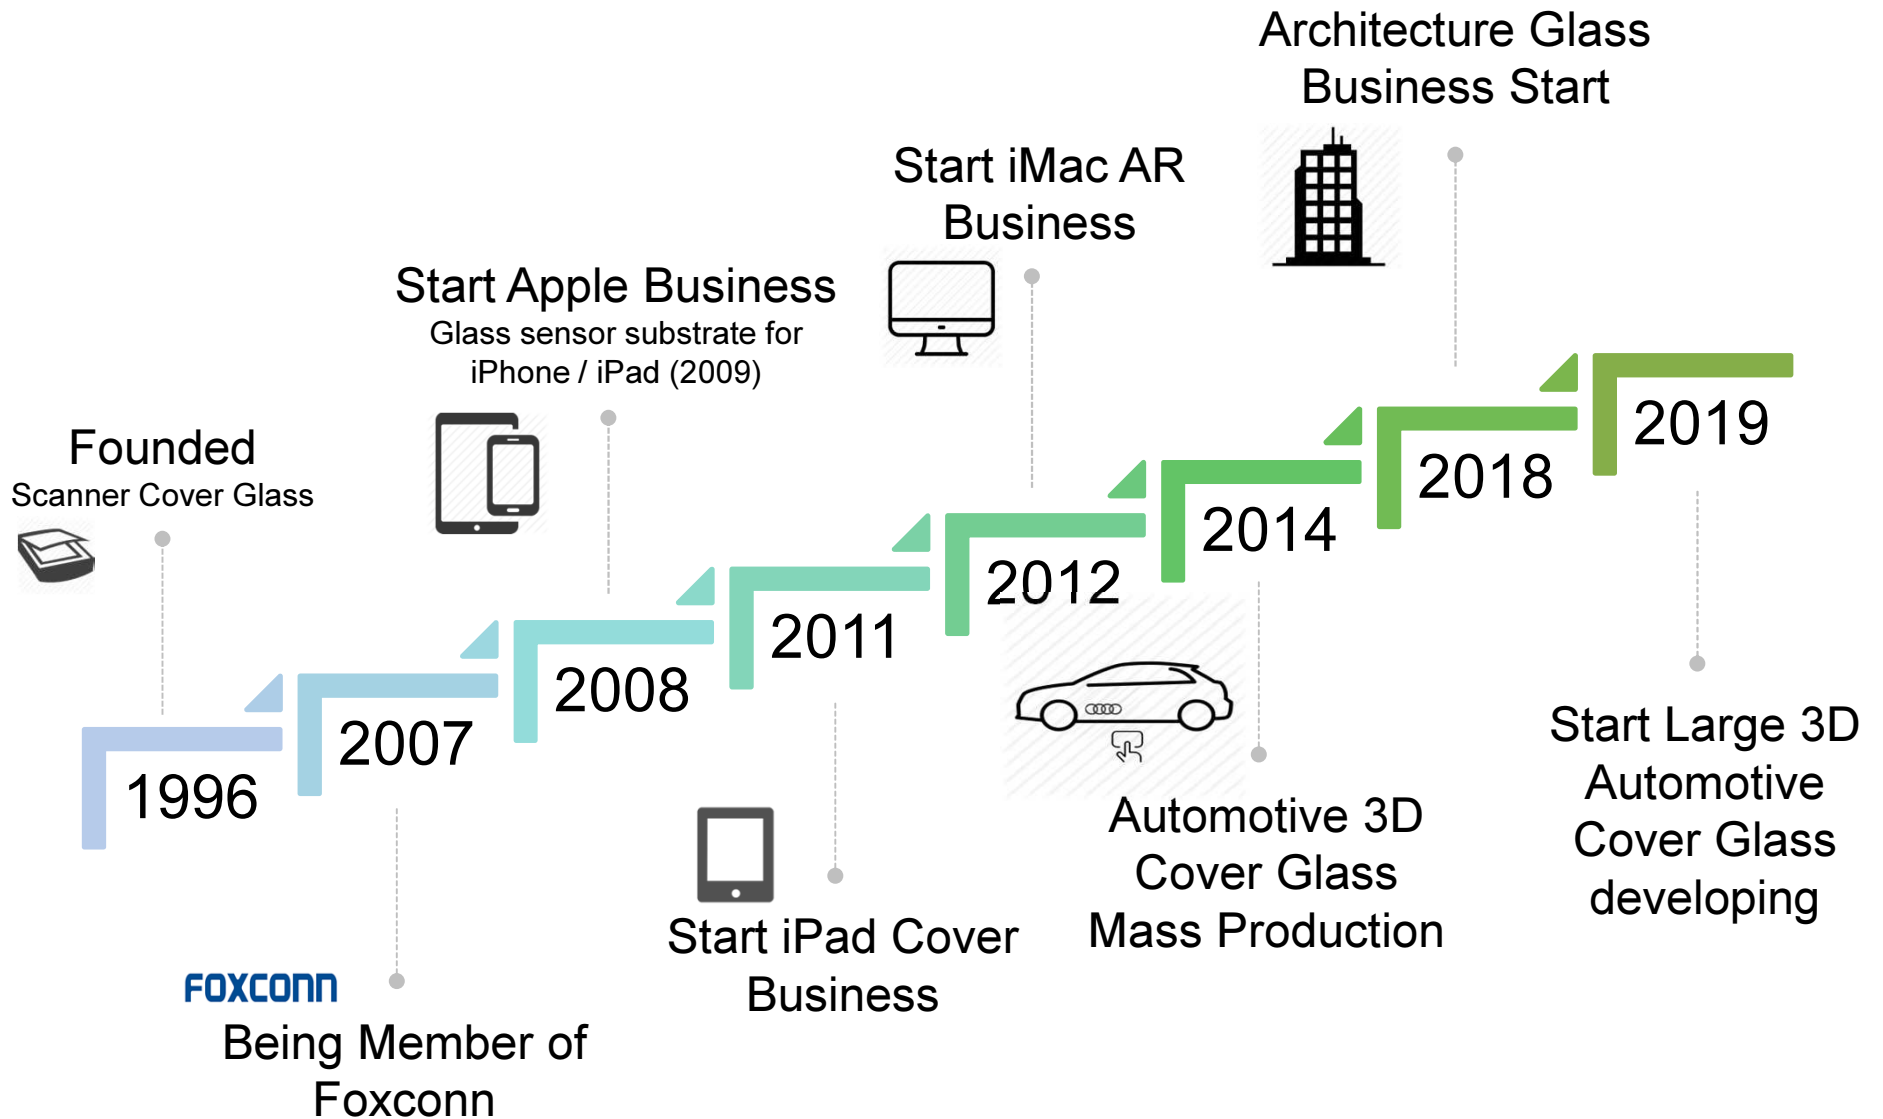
Architecture Glass Business Start

Start iMac AR Business

Start Apple Business
Glass sensor substrate for iPhone / iPad (2009)

Founded
Scanner Cover Glass

1996

2007

2008

2011

2012

2014

2018

2019

FOXCONN
Being Member of Foxconn

Start iPad Cover Business

Automotive 3D Cover Glass Mass Production

Start Large 3D Automotive Cover Glass developing